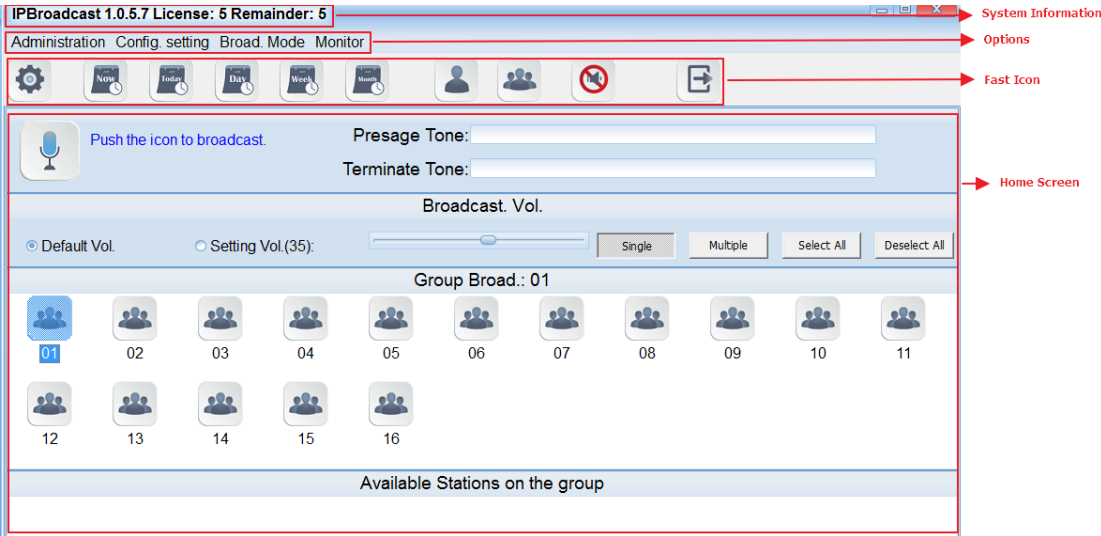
IPBroadcast 1.0.5.7 License: 5 Remainder: 5

System Information

Administration Config. setting Broad. Mode Monitor

Options

Now Today Day Week Month

Fast Icon

Push the icon to broadcast.

Presage Tone:

Terminate Tone:

Home Screen

Broadcast. Vol.

Default Vol. Setting Vol.(35): Single Multiple Select All Deselect All

Group Broad.: 01

01 02 03 04 05 06 07 08 09 10 11

12 13 14 15 16

Available Stations on the group